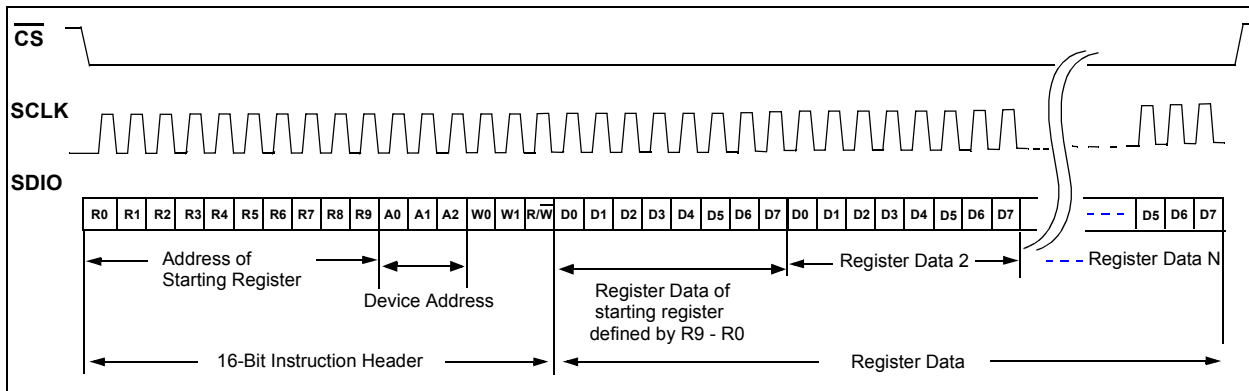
$\overline{CS}$

SCLK

SDIO

R0 R1 R2 R3 R4 R5 R6 R7 R8 R9 A0 A1 A2 W0 W1 R/$\overline{W}$ D0 D1 D2 D3 D4 D5 D6 D7 D0 D1 D2 D3 D4 D5 D6 D7 D5 D6 D7

Address of Starting Register

Device Address

Register Data of starting register defined by R9 - R0

Register Data 2

Register Data N

16-Bit Instruction Header

Register Data